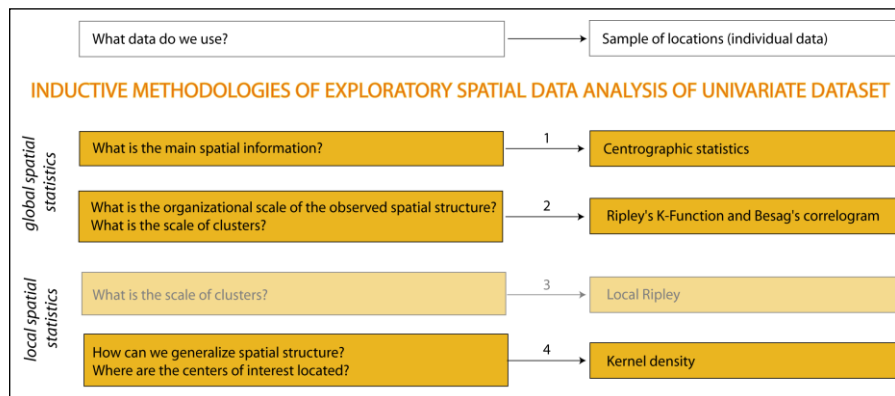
What data do we use?

Sample of locations (individual data)

INDUCTIVE METHODOLOGIES OF EXPLORATORY SPATIAL DATA ANALYSIS OF UNIVARIATE DATASET

global spatial statistics

What is the main spatial information?

1

Centrographic statistics

What is the organizational scale of the observed spatial structure? What is the scale of clusters?

2

Ripley's K-Function and Besag's correlogram

local spatial statistics

What is the scale of clusters?

3

Local Ripley

How can we generalize spatial structure? Where are the centers of interest located?

4

Kernel density